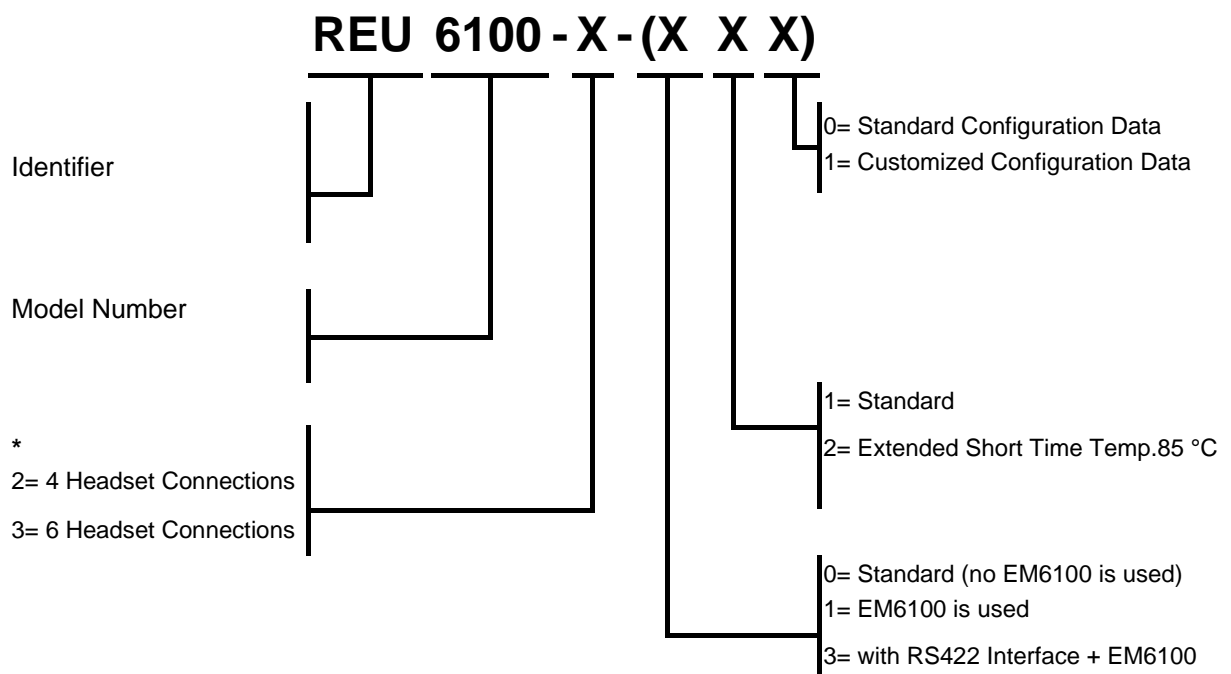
REU 6100 - X - (X X X)

Identifier

Model Number

*
2= 4 Headset Connections
3= 6 Headset Connections

0= Standard Configuration Data
1= Customized Configuration Data

1= Standard
2= Extended Short Time Temp.85 °C

0= Standard (no EM6100 is used)
1= EM6100 is used
3= with RS422 Interface + EM6100